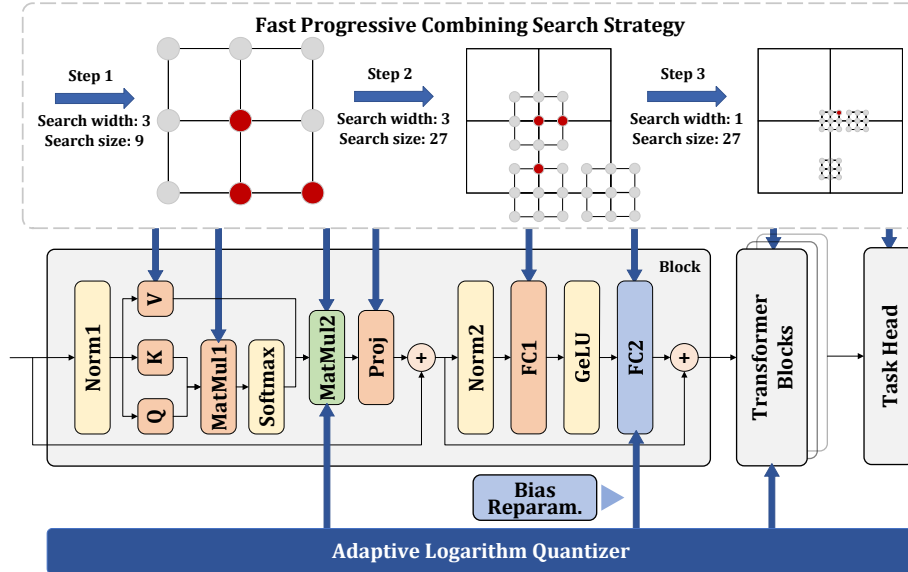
Fast Progressive Combining Search Strategy

Step 1
Search width: 3
Search size: 9

Step 2
Search width: 3
Search size: 27

Step 3
Search width: 1
Search size: 27

Block

Norm1
V
K
Q
MatMul1
Softmax
MatMul2
Proj
+
Norm2
FC1
GeLU
FC2
+

Transformer Blocks

Task Head

Bias Reparam.

Adaptive Logarithm Quantizer